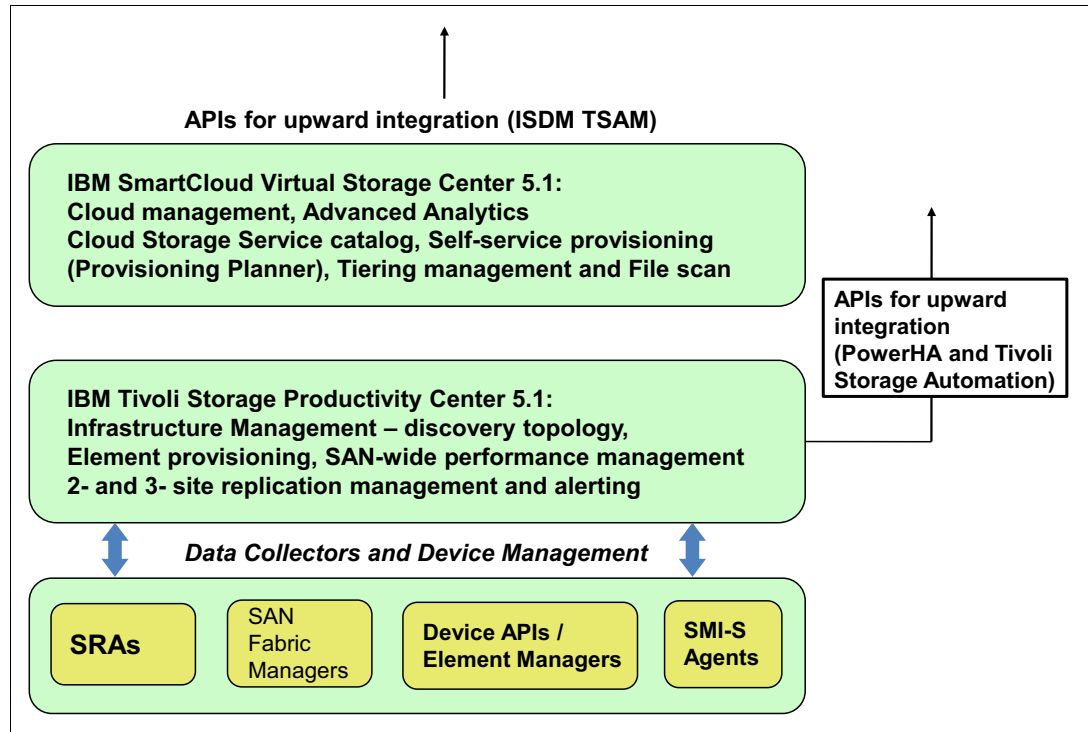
APIs for upward integration (ISDM TSAM)

IBM SmartCloud Virtual Storage Center 5.1:
Cloud management, Advanced Analytics
Cloud Storage Service catalog, Self-service provisioning (Provisioning Planner), Tiering management and File scan

APIs for upward integration (PowerHA and Tivoli Storage Automation)

IBM Tivoli Storage Productivity Center 5.1:
Infrastructure Management – discovery topology,
Element provisioning, SAN-wide performance management
2- and 3- site replication management and alerting

Data Collectors and Device Management

SRAs

SAN Fabric Managers

Device APIs / Element Managers

SMI-S Agents